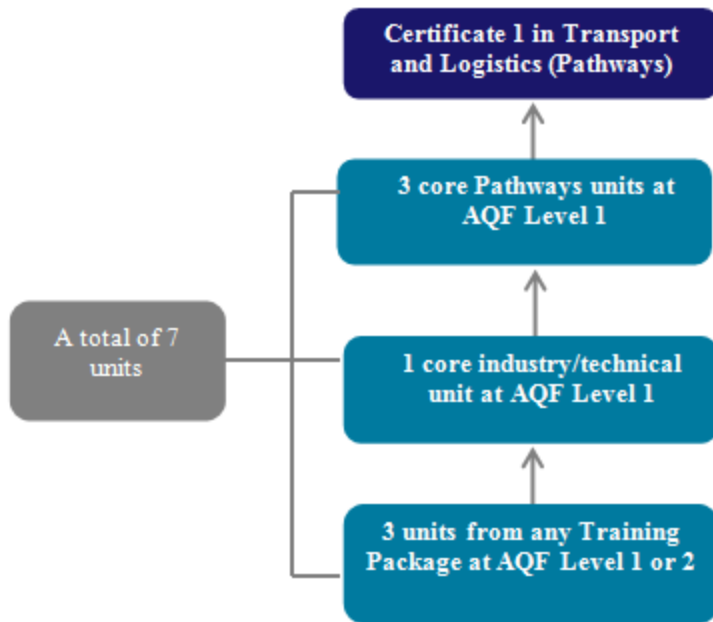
Certificate 1 in Transport and Logistics (Pathways)

3 core Pathways units at AQF Level 1

A total of 7 units

1 core industry/technical unit at AQF Level 1

3 units from any Training Package at AQF Level 1 or 2